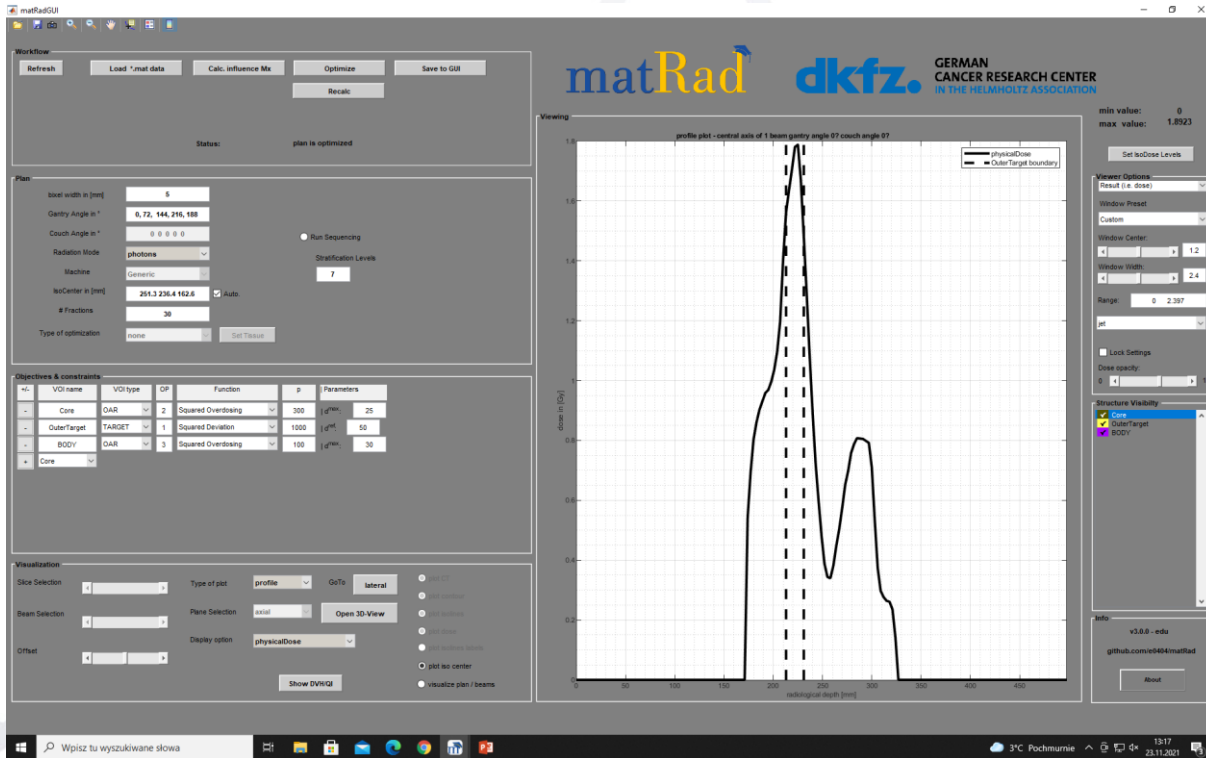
matRadGUI

Workflow
Refresh
Load *.mat data
Calc. influence Mx
Optimize
Save to GUI
Recalc
Status: plan is optimized

matRad
dkfz. GERMAN CANCER RESEARCH CENTER IN THE HELMHOLTZ ASSOCIATION

min value: 0
max value: 1.8923

Plan
bixel width in [mm] 5
Gantry Angle in ° 0, 72, 144, 216, 188
Couch Angle in ° 0 0 0 0 0
Radiation Mode photons
Machine Generic
IsoCenter in [mm] 251.3 236.4 162.6 Auto.
# Fractions 30
Type of optimization none Set Tissue
Run Sequencing
Stratification Levels 7

Objectives & constraints
| +/- | VOI name | VOI type | OP | Function | p | Parameters | |
|---|---|---|---|---|---|---|---|
| - | Core | OAR | 2 | Squared Overdosing | 300 | $d^{max}$: | 25 |
| - | OuterTarget | TARGET | 1 | Squared Deviation | 1000 | $d^{ref}$: | 50 |
| - | BODY | OAR | 3 | Squared Overdosing | 100 | $d^{max}$: | 30 |
| + | Core | | | | | | |

Viewing
profile plot - central axis of 1 beam gantry angle 0° couch angle 0°
physicalDose
OuterTarget boundary
dose in [Gy]
radiological depth [mm]
0 50 100 150 200 250 300 350 400 450
0 0.2 0.4 0.6 0.8 1 1.2 1.4 1.6 1.8

Set IsoDose Levels
Viewer Options
Result (i.e. dose)
Window Preset
Custom
Window Center: 1.2
Window Width: 2.4
Range: 0 2.397
jet
Lock Settings
Dose opacity:
0 1

Structure Visibility
Core
OuterTarget
BODY

Visualization
Slice Selection
Beam Selection
Offset
Type of plot profile
GoTo lateral
Plane Selection axial
Open 3D-View
Display option physicalDose
Show DVH/QI
plot CT
plot contour
plot isolines
plot dose
plot isolines labels
plot iso center
visualize plan / beams

Info
v3.0.0 - edu
github.com/e0404/matRad
About

Wpisz tu wyszukiwane słowa
3°C Pochmurnie
13:17
23.11.2021